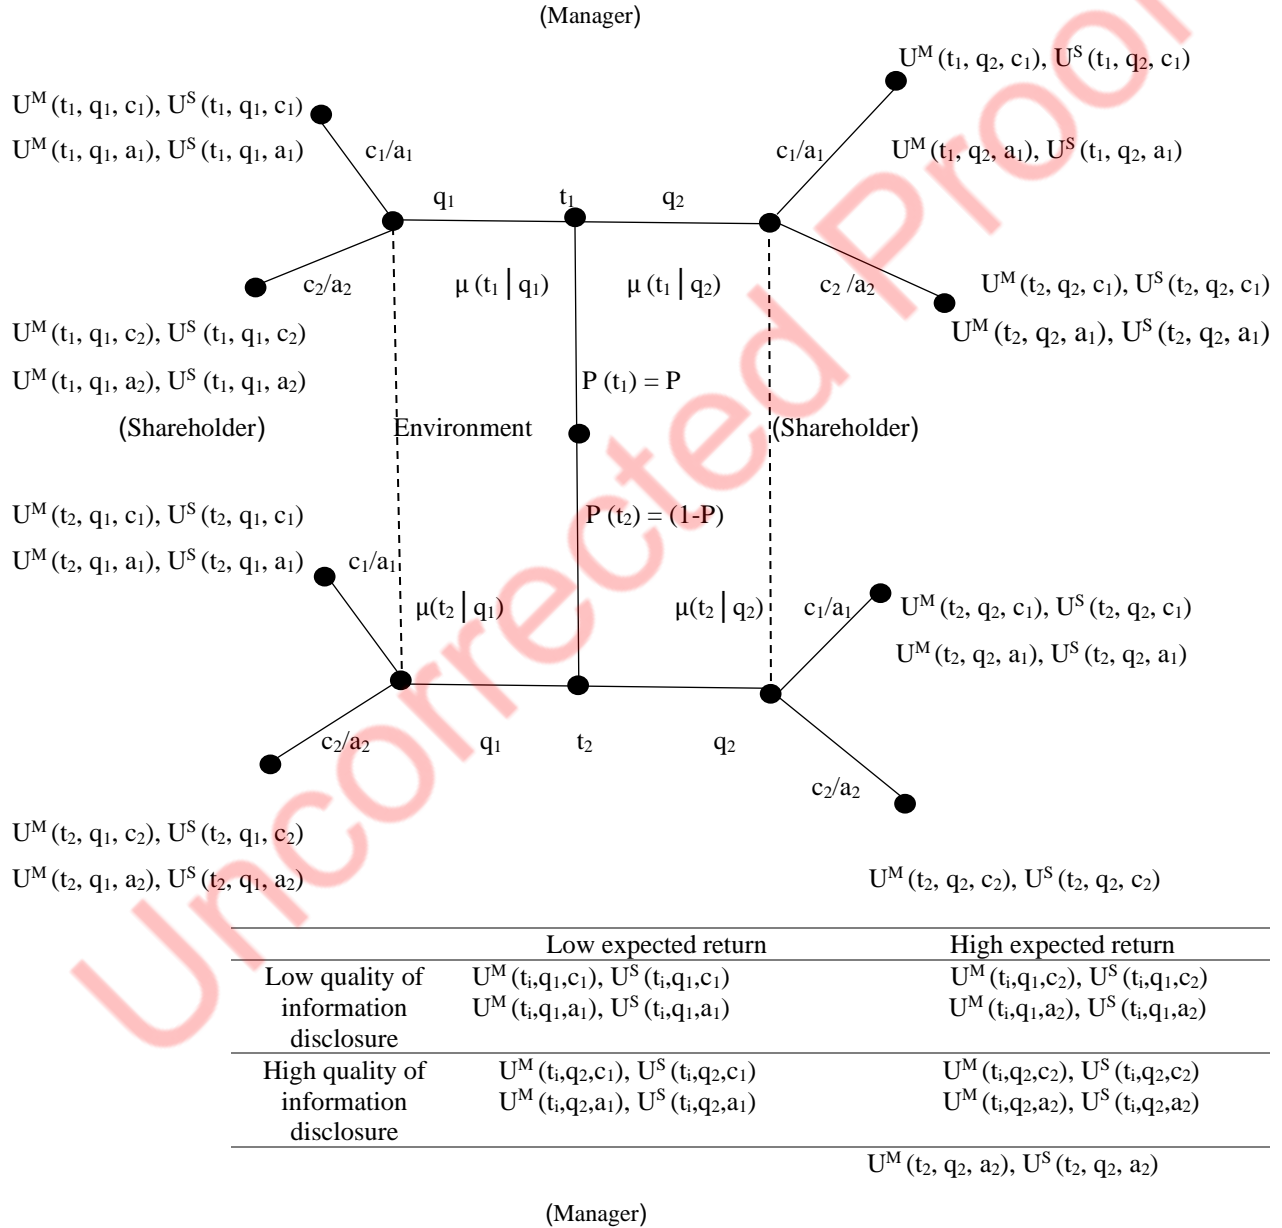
(Manager)

$U^M (t_1, q_1, c_1), U^S (t_1, q_1, c_1)$
$U^M (t_1, q_1, a_1), U^S (t_1, q_1, a_1)$

$c_1/a_1$

$q_1$ $t_1$ $q_2$

$c_1/a_1$

$U^M (t_1, q_2, c_1), U^S (t_1, q_2, c_1)$
$U^M (t_1, q_2, a_1), U^S (t_1, q_2, a_1)$

$c_2/a_2$

$\mu (t_1 | q_1)$ $\mu (t_1 | q_2)$

$c_2 /a_2$

$U^M (t_2, q_2, c_1), U^S (t_2, q_2, c_1)$
$U^M (t_2, q_2, a_1), U^S (t_2, q_2, a_1)$

$U^M (t_1, q_1, c_2), U^S (t_1, q_1, c_2)$
$U^M (t_1, q_1, a_2), U^S (t_1, q_1, a_2)$

$P (t_1) = P$

(Shareholder) Environment (Shareholder)

$U^M (t_2, q_1, c_1), U^S (t_2, q_1, c_1)$
$U^M (t_2, q_1, a_1), U^S (t_2, q_1, a_1)$

$P (t_2) = (1-P)$

$c_1/a_1$

$\mu(t_2 | q_1)$ $\mu(t_2 | q_2)$ $c_1/a_1$

$U^M (t_2, q_2, c_1), U^S (t_2, q_2, c_1)$
$U^M (t_2, q_2, a_1), U^S (t_2, q_2, a_1)$

$c_2/a_2$ $q_1$ $t_2$ $q_2$

$c_2/a_2$

$U^M (t_2, q_1, c_2), U^S (t_2, q_1, c_2)$
$U^M (t_2, q_1, a_2), U^S (t_2, q_1, a_2)$

$U^M (t_2, q_2, c_2), U^S (t_2, q_2, c_2)$

| | Low expected return | High expected return |
|---|---|---|
| Low quality of information disclosure | $U^M (t_i,q_1,c_1), U^S (t_i,q_1,c_1)$ $U^M (t_i,q_1,a_1), U^S (t_i,q_1,a_1)$ | $U^M (t_i,q_1,c_2), U^S (t_i,q_1,c_2)$ $U^M (t_i,q_1,a_2), U^S (t_i,q_1,a_2)$ |
| High quality of information disclosure | $U^M (t_i,q_2,c_1), U^S (t_i,q_2,c_1)$ $U^M (t_i,q_2,a_1), U^S (t_i,q_2,a_1)$ | $U^M (t_i,q_2,c_2), U^S (t_i,q_2,c_2)$ $U^M (t_i,q_2,a_2), U^S (t_i,q_2,a_2)$ |

$U^M (t_2, q_2, a_2), U^S (t_2, q_2, a_2)$

(Manager)

Uncorrected Proof